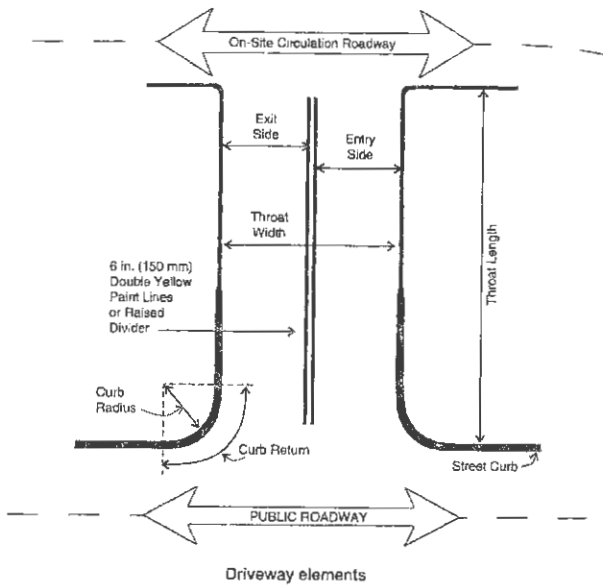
On-Site Circulation Roadway

Exit Side

Entry Side

Throat Width

Throat Length

6 in. (150 mm) Double Yellow Paint Lines or Raised Divider

Curb Radius

Curb Return

Street Curb

PUBLIC ROADWAY

Driveway elements